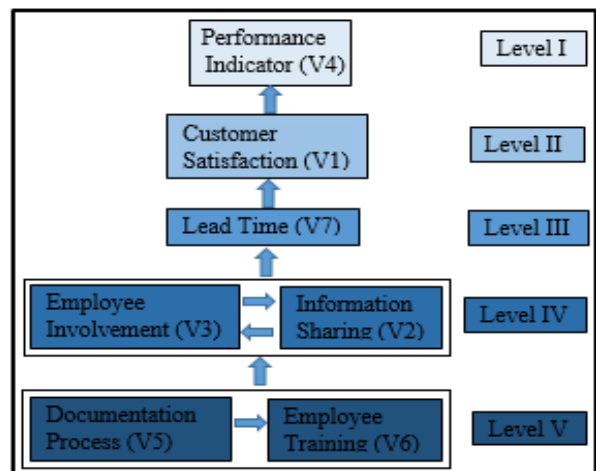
Performance Indicator (V4)

Level I

Customer Satisfaction (V1)

Level II

Lead Time (V7)

Level III

Employee Involvement (V3)

Information Sharing (V2)

Level IV

Documentation Process (V5)

Employee Training (V6)

Level V